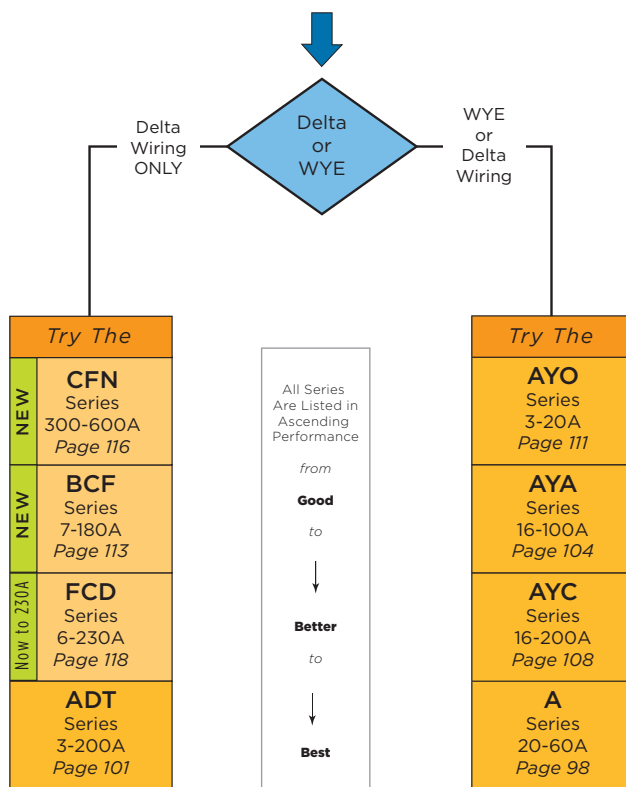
Delta or WYE

Delta Wiring ONLY

WYE or Delta Wiring

Try The

NEW

CFN Series 300-600A *Page 116*

NEW

BCF Series 7-180A *Page 113*

Now to 230A

FCD Series 6-230A *Page 118*

ADT Series 3-200A *Page 101*

All Series Are Listed in Ascending Performance

*from*

**Good**

*to*

**Better**

*to*

**Best**

Try The

AYO Series 3-20A *Page 111*

AYA Series 16-100A *Page 104*

AYC Series 16-200A *Page 108*

A Series 20-60A *Page 98*